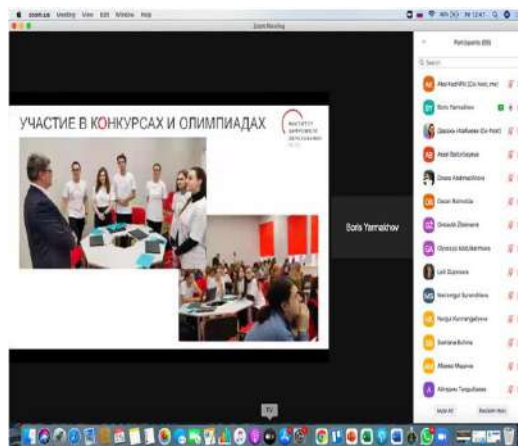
zoom.us Meeting View Edit Window Help

Zoom Meeting

УЧАСТИЕ В КОНКУРСАХ И ОЛИМПИАДАХ

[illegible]

Boris Yarmakhov

Participants (69)

Q Search

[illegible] (Co-host, me)

Boris Yarmakhov

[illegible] (Co-host)

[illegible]

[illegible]

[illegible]

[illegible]

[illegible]

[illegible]

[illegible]

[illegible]

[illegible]

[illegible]

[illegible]

Mute All

Reclaim Host

TV